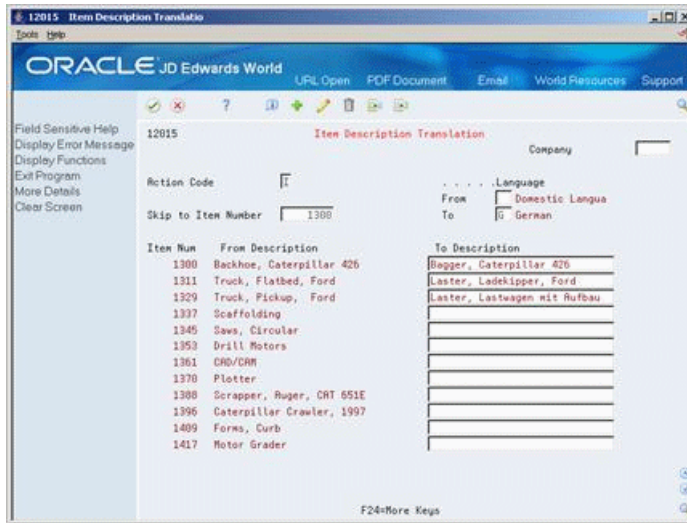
12015 Item Description Translatio
Tools Help

ORACLE JD Edwards World URL Open PDF Document Email World Resources Support

Field Sensitive Help
Display Error Message
Display Functions
Exit Program
More Details
Clear Screen

12015 Item Description Translation
Company

Action Code I
. . . . .Language
From Domestic Langua
To G German
Skip to Item Number 1300

| Item Num | From Description | To Description |
|---|---|---|
| 1300 | Backhoe, Caterpillar 426 | Bagger, Caterpillar 426 |
| 1311 | Truck, Flatbed, Ford | Laster, Ladekipper, Ford |
| 1329 | Truck, Pickup, Ford | Laster, Lastwagen mit Aufbau |
| 1337 | Scaffolding | |
| 1345 | Saws, Circular | |
| 1353 | Drill Motors | |
| 1361 | CAD/CAM | |
| 1370 | Plotter | |
| 1388 | Scrapper, Auger, CAT 651E | |
| 1396 | Caterpillar Crawler, 1997 | |
| 1409 | Forms, Curb | |
| 1417 | Motor Grader | |

F24=More Keys